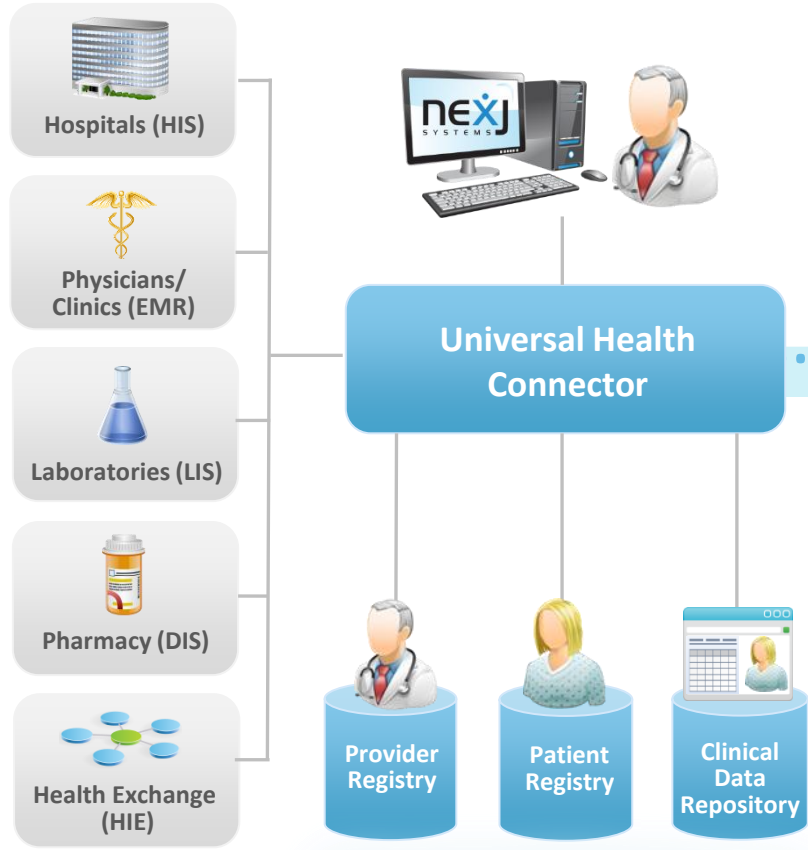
Hospitals (HIS)

Physicians/ Clinics (EMR)

Laboratories (LIS)

Pharmacy (DIS)

Health Exchange (HIE)

NEXJ SYSTEMS

Universal Health Connector

Provider Registry

Patient Registry

Clinical Data Repository